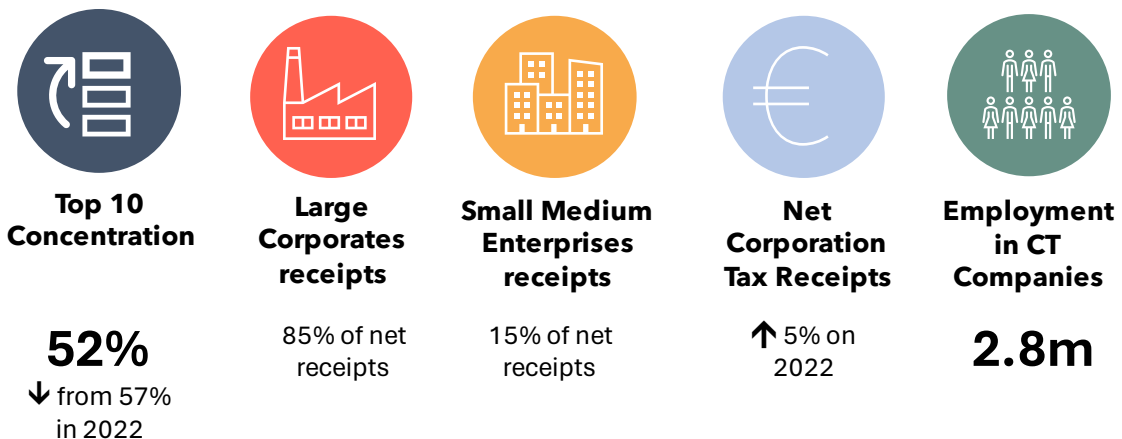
Top 10 Concentration

52%

↓ from 57% in 2022

Large Corporates receipts

85% of net receipts

Small Medium Enterprises receipts

15% of net receipts

Net Corporation Tax Receipts

↑ 5% on 2022

Employment in CT Companies

2.8m